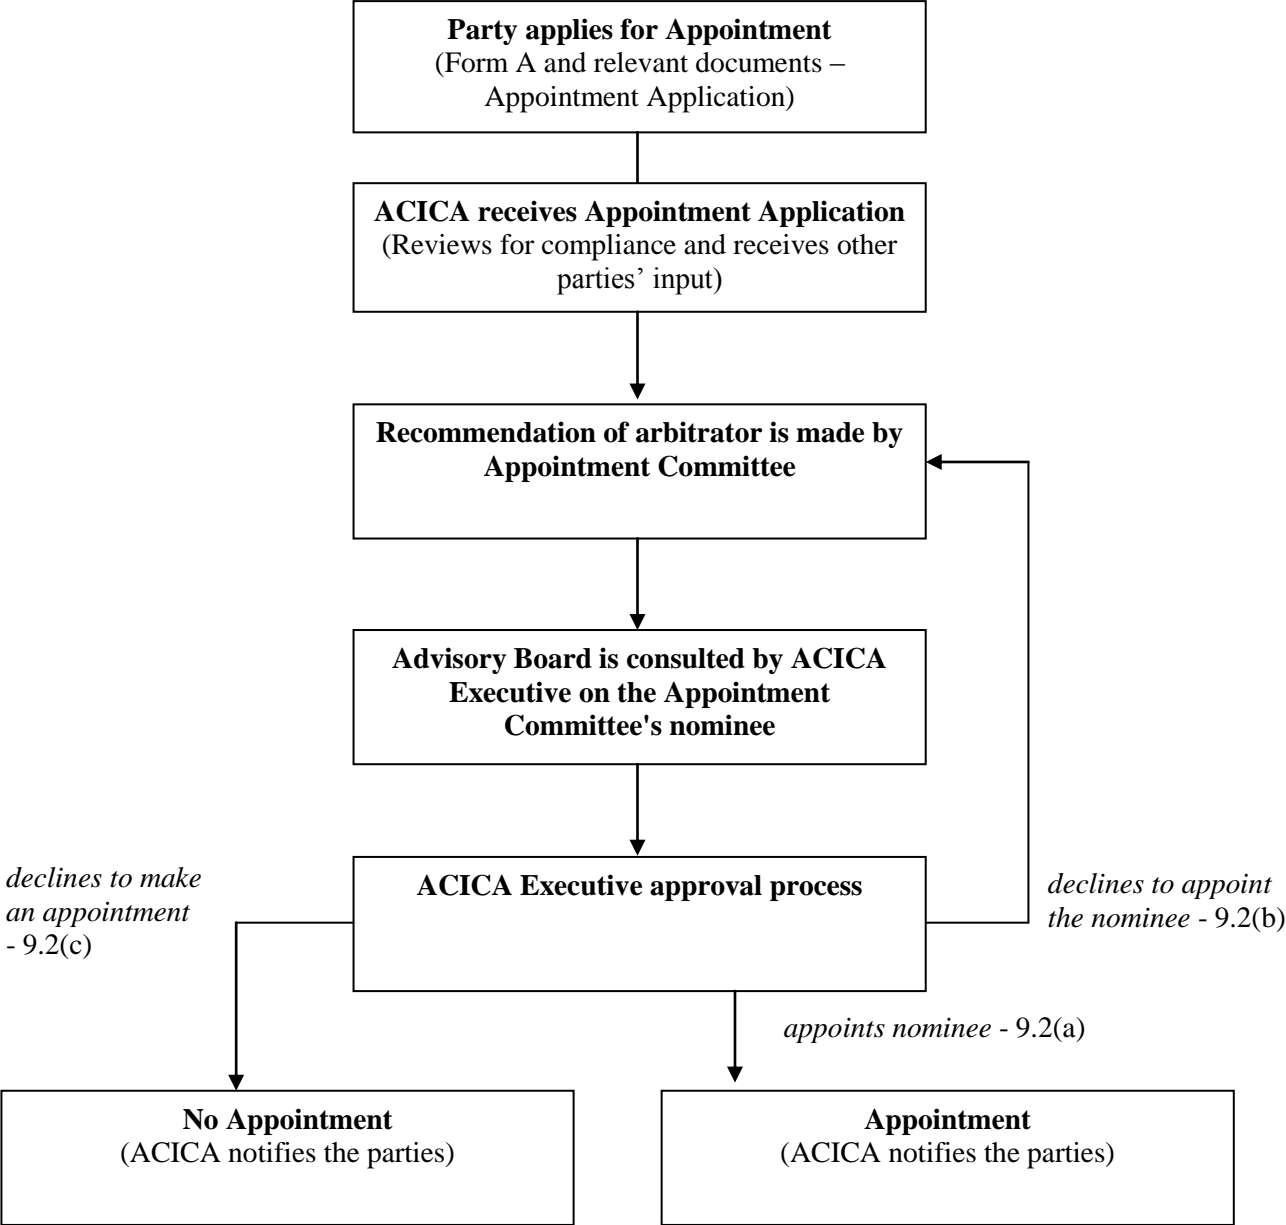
**Party applies for Appointment**
(Form A and relevant documents – Appointment Application)

**ACICA receives Appointment Application**
(Reviews for compliance and receives other parties' input)

**Recommendation of arbitrator is made by Appointment Committee**

**Advisory Board is consulted by ACICA Executive on the Appointment Committee's nominee**

*declines to make an appointment* - 9.2(c)

**ACICA Executive approval process**

*declines to appoint the nominee* - 9.2(b)

*appoints nominee* - 9.2(a)

**No Appointment**
(ACICA notifies the parties)

**Appointment**
(ACICA notifies the parties)